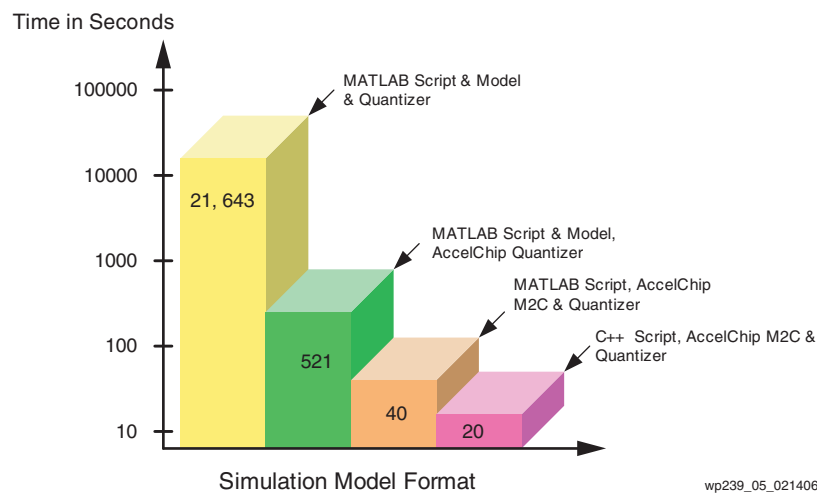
Time in Seconds

100000

10000

1000

100

10

MATLAB Script & Model & Quantizer

21, 643

MATLAB Script & Model, AccelChip Quantizer

521

MATLAB Script, AccelChip M2C & Quantizer

40

C++ Script, AccelChip M2C & Quantizer

20

Simulation Model Format

wp239_05_021406